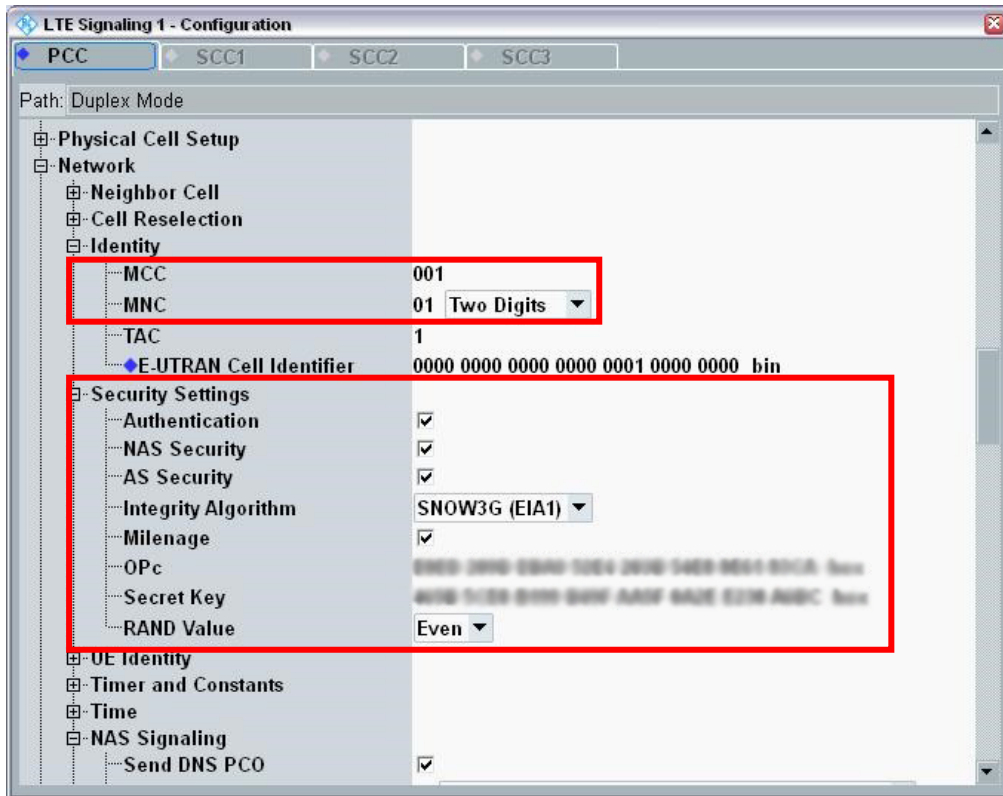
LTE Signaling 1 - Configuration

PCC | SCC1 | SCC2 | SCC3

Path: Duplex Mode

Physical Cell Setup
Network
Neighbor Cell
Cell Reselection
Identity
MCC 001
MNC 01 Two Digits
TAC 1
E-UTRAN Cell Identifier 0000 0000 0000 0000 0001 0000 0000 bin
Security Settings
Authentication ☑
NAS Security ☑
AS Security ☑
Integrity Algorithm SNOW3G (EIA1)
Milenage ☑
OPc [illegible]
Secret Key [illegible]
RAND Value Even
UE Identity
Timer and Constants
Time
NAS Signaling
Send DNS PCO ☑